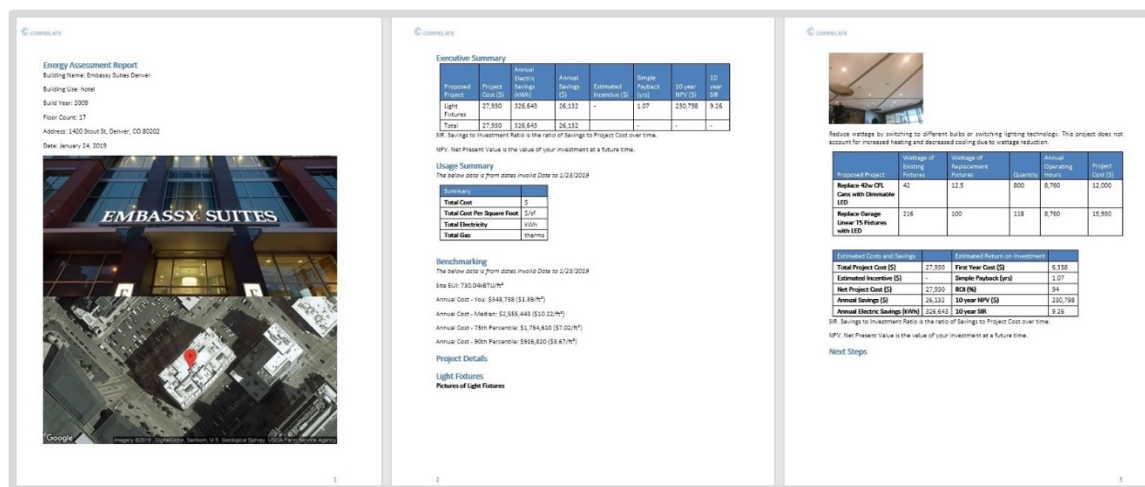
CORRELATE

Energy Assessment Report
Building Name: Embassy Suites Denver
Building Use: hotel
Build Year: 2009
Floor Count: 17
Address: 1420 Stout St, Denver, CO 80202
Date: January 24, 2019

EMBASSY SUITES

Google Imagery ©2019, DigitalGlobe, Sanborn, U.S. Geological Survey, USDA Farm Service Agency

1

CORRELATE

Executive Summary

| Proposed Project | Project Cost ($) | Annual Electric Savings (kWh) | Annual Savings ($) | Estimated Incentive ($) | Simple Payback (yrs) | 10 year NPV ($) | 10 year SIR |
|---|---|---|---|---|---|---|---|
| Light Fixtures | 27,930 | 326,643 | 26,132 | - | 1.07 | 230,798 | 9.26 |
| Total | 27,930 | 326,643 | 26,132 | | - | - | - |

SIR. Savings to Investment Ratio is the ratio of Savings to Project Cost over time.

NPV. Net Present Value is the value of your investment at a future time.

Usage Summary
The below data is from dates Invalid Date to 1/23/2019

| Summary | |
|---|---|
| Total Cost | $ |
| Total Cost Per Square Foot | $/sf |
| Total Electricity | kWh |
| Total Gas | therms |

Benchmarking
The below data is from dates Invalid Date to 1/23/2019

Site EUI: 730.04kBTU/ft²

Annual Cost - You: $348,738 ($1.39/ft²)

Annual Cost - Median: $2,555,443 ($10.22/ft²)

Annual Cost - 75th Percentile: $1,754,610 ($7.02/ft²)

Annual Cost - 90th Percentile: $916,820 ($3.67/ft²)

Project Details

Light Fixtures
Pictures of Light Fixtures

2

CORRELATE

Reduce wattage by switching to different bulbs or switching lighting technology. This project does not account for increased heating and decreased cooling due to wattage reduction.

| Proposed Project | Wattage of Existing Fixtures | Wattage of Replacement Fixtures | Quantity | Annual Operating Hours | Project Cost ($) |
|---|---|---|---|---|---|
| Replace 42w CFL Cans with Dimmable LED | 42 | 12.5 | 800 | 8,760 | 12,000 |
| Replace Garage Linear T5 Fixtures with LED | 216 | 100 | 118 | 8,760 | 15,930 |

| Estimated Costs and Savings | | Estimated Return on Investment | |
|---|---|---|---|
| Total Project Cost ($) | 27,930 | First Year Cost ($) | 6,338 |
| Estimated Incentive ($) | - | Simple Payback (yrs) | 1.07 |
| Net Project Cost ($) | 27,930 | ROI (%) | 94 |
| Annual Savings ($) | 26,132 | 10 year NPV ($) | 230,798 |
| Annual Electric Savings (kWh) | 326,643 | 10 year SIR | 9.26 |

SIR. Savings to Investment Ratio is the ratio of Savings to Project Cost over time.

NPV. Net Present Value is the value of your investment at a future time.

Next Steps

3